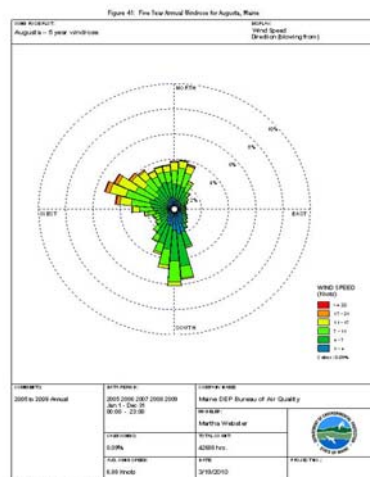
Figure 41: Five Year Annual Windrose for Augusta, Maine

WIND ROSE PLOT:
Augusta – 5 year windrose

DISPLAY:
Wind Speed
Direction (blowing from)

NORTH

10%

8%

6%

4%

2%

WEST

EAST

SOUTH

WIND SPEED
(Knots)

>= 22

17 - 21

11 - 17

7 - 11

4 - 7

1 - 4

Calms: 0.29%

COMMENTS:
2005 to 2009 Annual

DATA PERIOD:
2005 2006 2007 2008 2009
Jan 1 - Dec 31
00:00 - 23:00

COMPANY NAME:
Maine DEP Bureau of Air Quality

MODELER:
Martha Webster

CALM WINDS:
0.29%

TOTAL COUNT:
42666 hrs.

AVG. WIND SPEED:
6.88 Knots

DATE:
3/16/2010

PROJECT NO.:

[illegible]